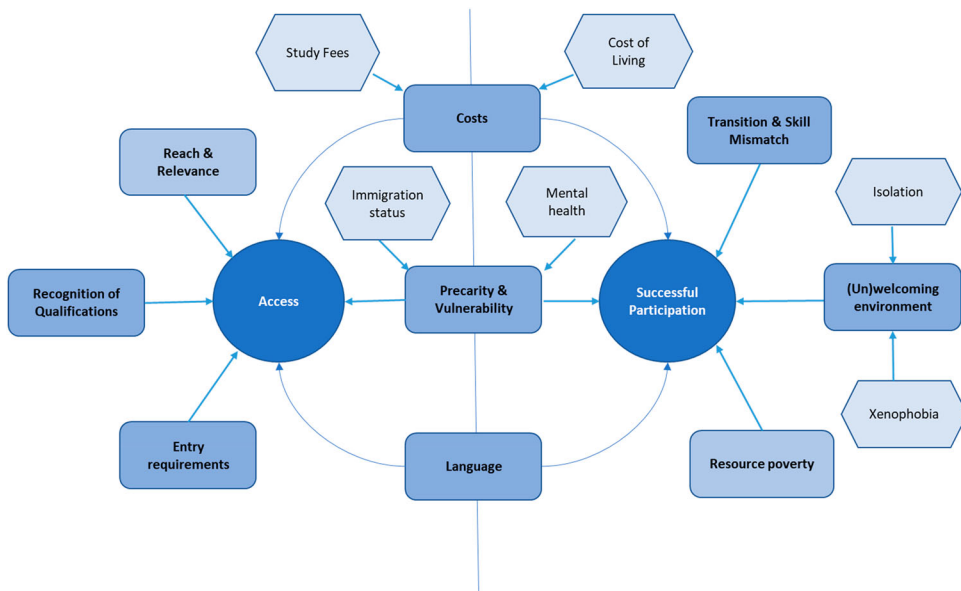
Study Fees

Cost of Living

Costs

Transition & Skill Mismatch

Reach & Relevance

Immigration status

Mental health

Isolation

Recognition of Qualifications

Access

Precarity & Vulnerability

Successful Participation

(Un)welcoming environment

Xenophobia

Entry requirements

Language

Resource poverty